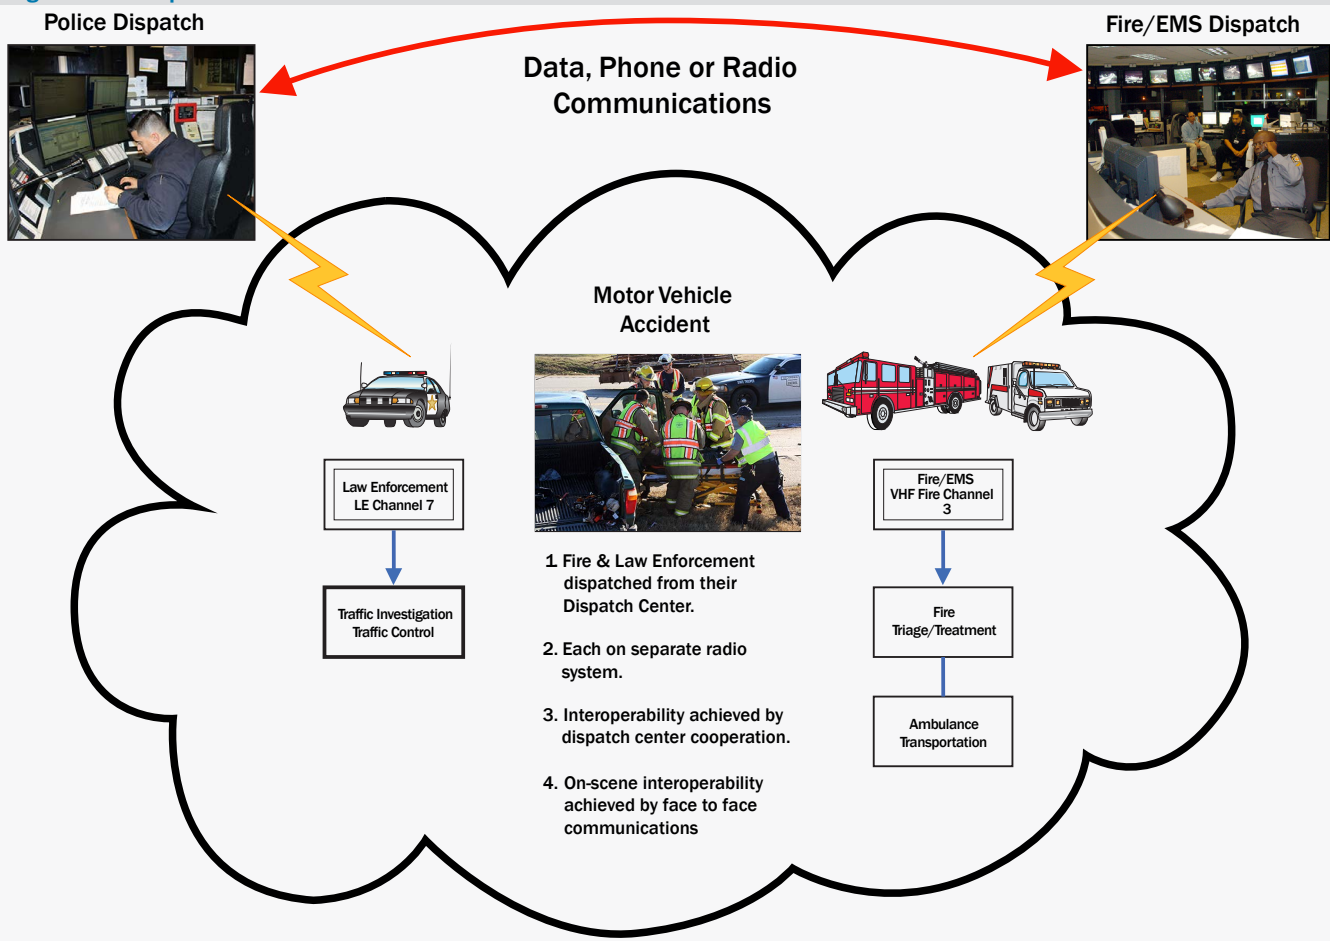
Police Dispatch

Fire/EMS Dispatch

Data, Phone or Radio Communications

Motor Vehicle Accident

Law Enforcement
LE Channel 7

Traffic Investigation
Traffic Control

Fire/EMS
VHF Fire Channel 3

Fire
Triage/Treatment

Ambulance
Transportation

1. Fire & Law Enforcement dispatched from their Dispatch Center.

2. Each on separate radio system.

3. Interoperability achieved by dispatch center cooperation.

4. On-scene interoperability achieved by face to face communications